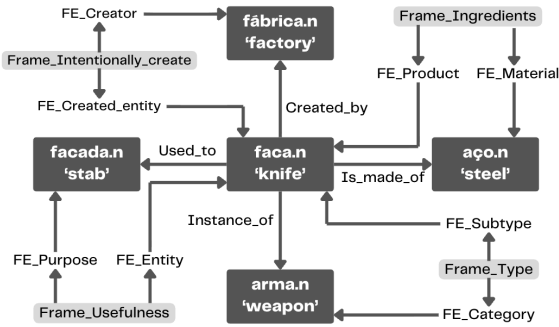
FE_Creator

fábrica.n
'factory'

Frame_Ingredients

Frame_Intentionally_create

FE_Product

FE_Material

FE_Created_entity

Created_by

facada.n
'stab'

Used_to

faca.n
'knife'

Is_made_of

aço.n
'steel'

Instance_of

FE_Subtype

FE_Purpose

FE_Entity

Frame_Type

arma.n
'weapon'

Frame_Usefulness

FE_Category